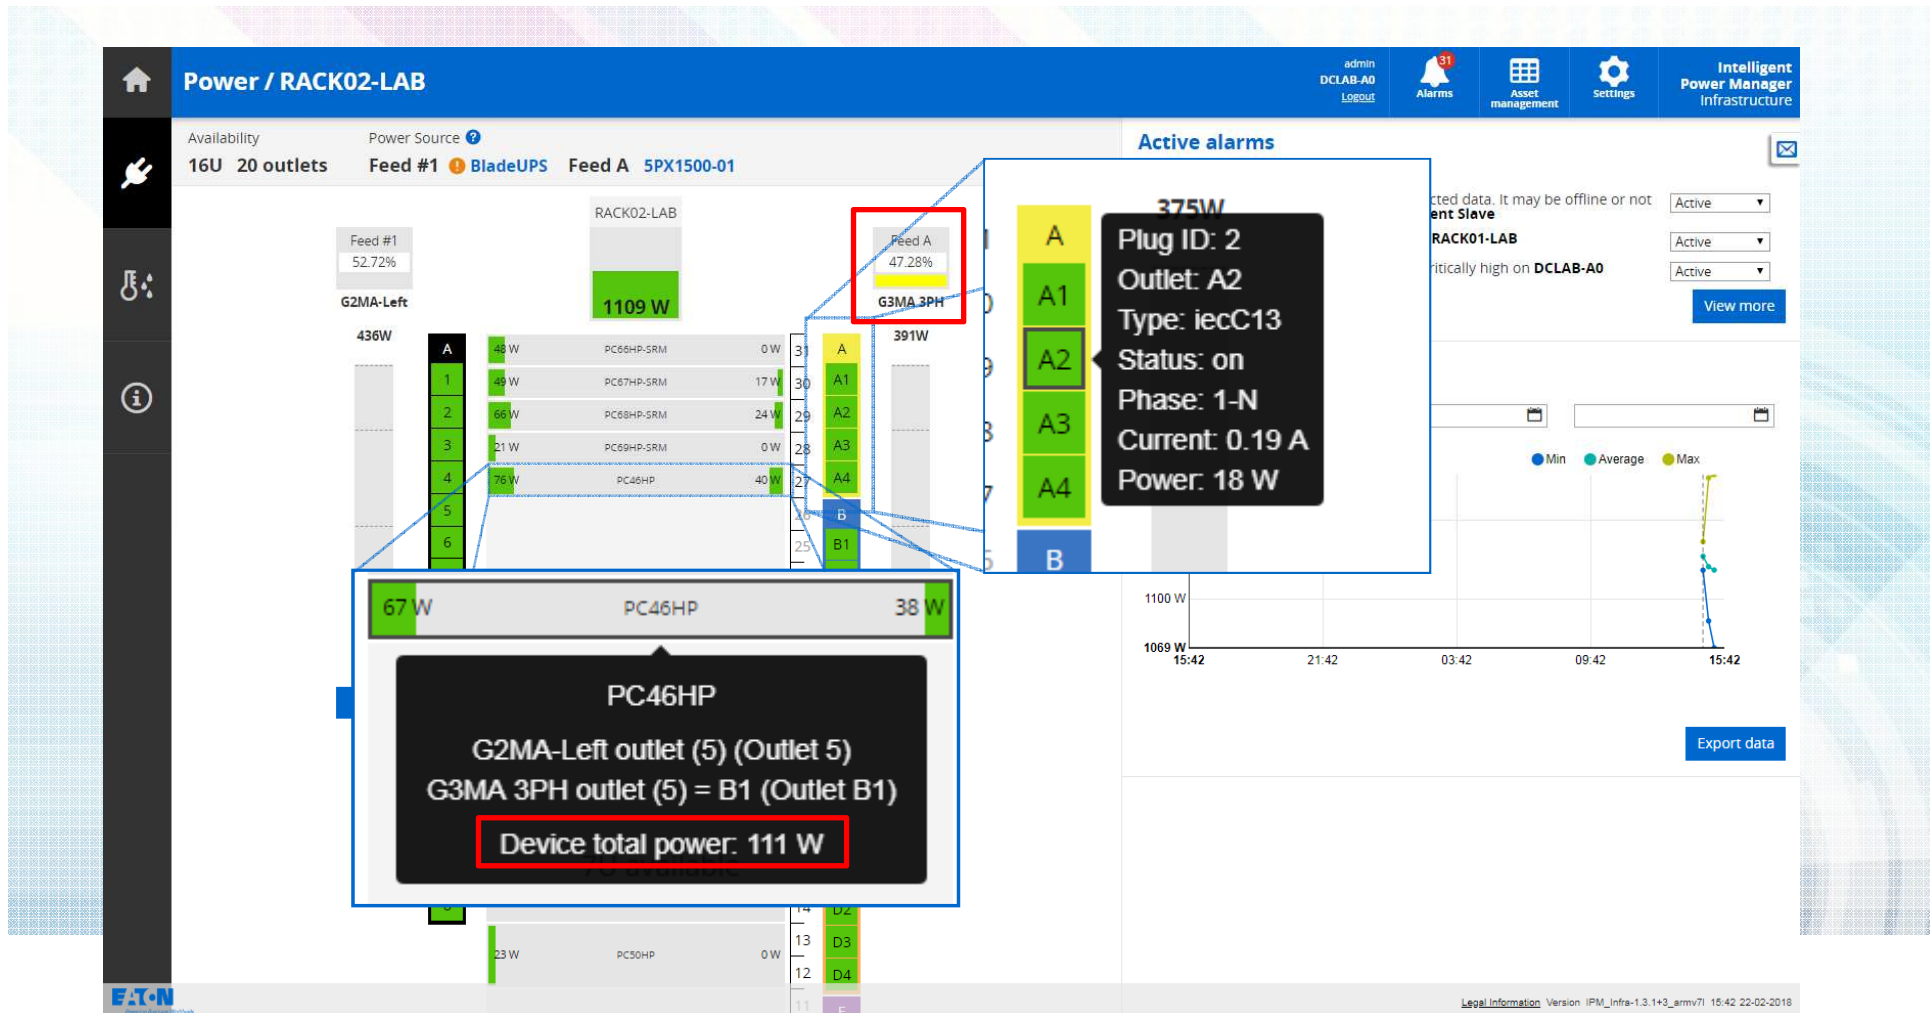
Power / RACK02-LAB

admin
DCLAB-A0
Logout

31
Alarms

Asset management

Settings

Intelligent Power Manager Infrastructure

Availability
16U 20 outlets

Power Source
Feed #1 BladeUPS Feed A 5PX1500-01

RACK02-LAB

Feed #1
52.72%
G2MA-Left
436W

1109 W

Feed A
47.28%
G3MA 3PH
391W

| | | | | | |
|---|---|---|---|---|---|
| A | 48 W | PC66HP-SRM | 0 W | 31 | A |
| 1 | 49 W | PC67HP-SRM | 17 W | 30 | A1 |
| 2 | 66 W | PC68HP-SRM | 24 W | 29 | A2 |
| 3 | 21 W | PC69HP-SRM | 0 W | 28 | A3 |
| 4 | 76 W | PC46HP | 40 W | 27 | A4 |
| 5 | | | | 26 | B |
| 6 | | | | 25 | B1 |

375W
A
A1
A2
A3
A4
B

Plug ID: 2
Outlet: A2
Type: iecC13
Status: on
Phase: 1-N
Current: 0.19 A
Power: 18 W

67 W PC46HP 38 W

PC46HP
G2MA-Left outlet (5) (Outlet 5)
G3MA 3PH outlet (5) = B1 (Outlet B1)
Device total power: 111 W

14 D2
23 W PC50HP 0 W 13 D3
12 D4
11

Active alarms

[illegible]cted data. It may be offline or not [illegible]ent Slave
Active
RACK01-LAB
Active
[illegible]itically high on DCLAB-A0
Active
View more

Min Average Max
1100 W
1069 W
15:42 21:42 03:42 09:42 15:42

Export data

EATON

Legal Information Version IPM_Infra-1.3.1+3_armv7l 15:42 22-02-2018